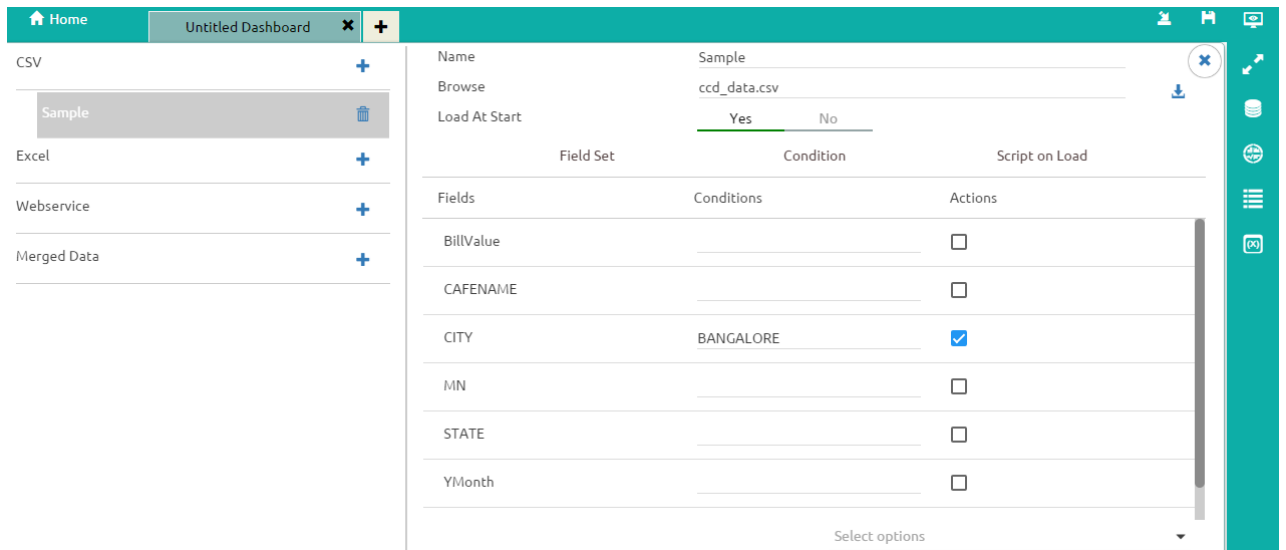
Home

Untitled Dashboard

CSV

Sample

Excel

Webservice

Merged Data

Name Sample

Browse ccd_data.csv

Load At Start Yes No

Field Set Condition Script on Load

| Fields | Conditions | Actions |
|---|---|---|
| BillValue | | ☐ |
| CAFENAME | | ☐ |
| CITY | BANGALORE | ☑ |
| MN | | ☐ |
| STATE | | ☐ |
| YMonth | | ☐ |

Select options